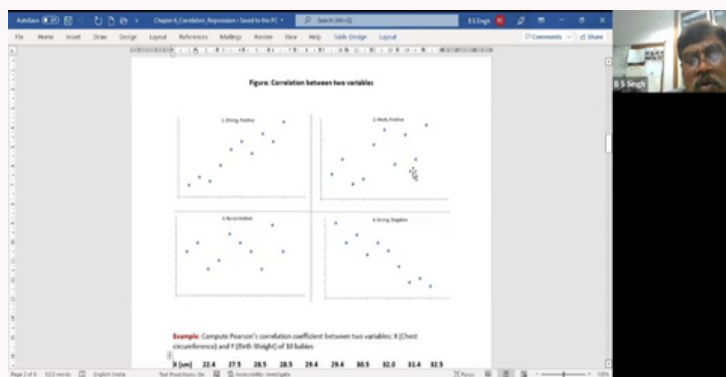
AutoSave Off Chapter 8_Correlation, Regression • Saved to this PC Search (Alt+Q) B S Singh

File Home Insert Draw Design Layout References Mailings Review View Help Table Design Layout Comments Share

Figure: Correlation between two variables

1. Strong, Positive

2. Weak, Positive

3. No correlation

4. Strong, Negative

Example: Compute Pearson's correlation coefficient between two variables: X (Chest circumference) and Y (Birth Weight) of 10 babies

X (cm) 22.4 27.5 28.5 28.3 29.4 29.4 30.5 32.0 31.4 32.5

B S Singh

Page 3 of 5 522 words English (India) Text Predictions: On Accessibility: Investigate Focus 100%